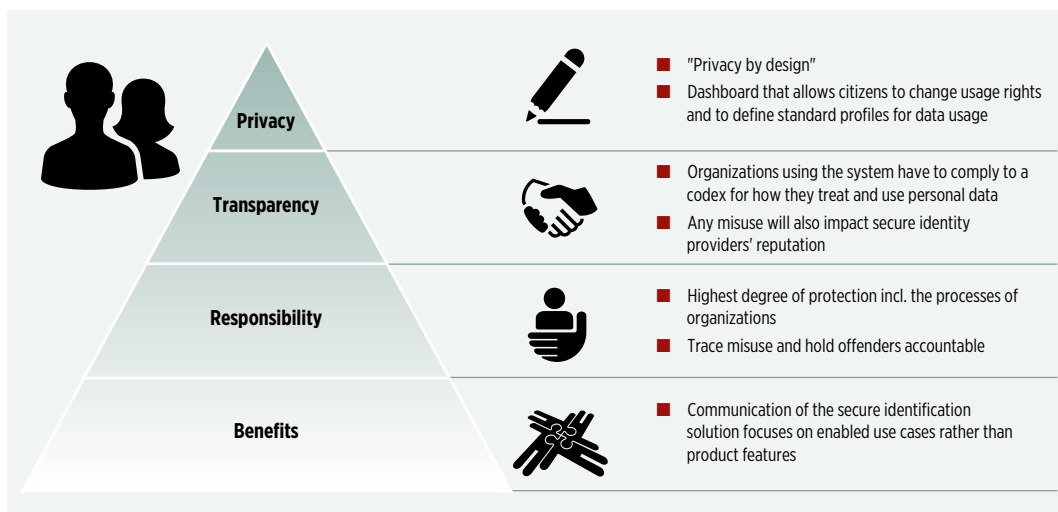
Privacy

Transparency

Responsibility

Benefits

"Privacy by design"

Dashboard that allows citizens to change usage rights and to define standard profiles for data usage

Organizations using the system have to comply to a codex for how they treat and use personal data

Any misuse will also impact secure identity providers' reputation

Highest degree of protection incl. the processes of organizations

Trace misuse and hold offenders accountable

Communication of the secure identification solution focuses on enabled use cases rather than product features